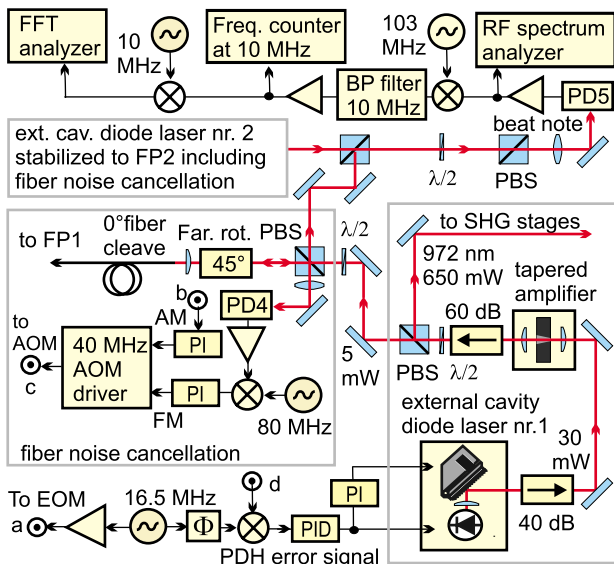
FFT analyzer

10 MHz

Freq. counter at 10 MHz

103 MHz

RF spectrum analyzer

BP filter 10 MHz

PD5

beat note

ext. cav. diode laser nr. 2 stabilized to FP2 including fiber noise cancellation

$\lambda/2$

PBS

to FP1

0°fiber cleave

Far. rot.

PBS

45°

$\lambda/2$

to SHG stages

972 nm
650 mW

tapered amplifier

b

AM

PD4

to AOM

c

40 MHz AOM driver

PI

PI

FM

80 MHz

fiber noise cancellation

5 mW

PBS

$\lambda/2$

60 dB

external cavity diode laser nr.1

30 mW

40 dB

PI

d

To EOM

a

16.5 MHz

$\Phi$

PID

PDH error signal